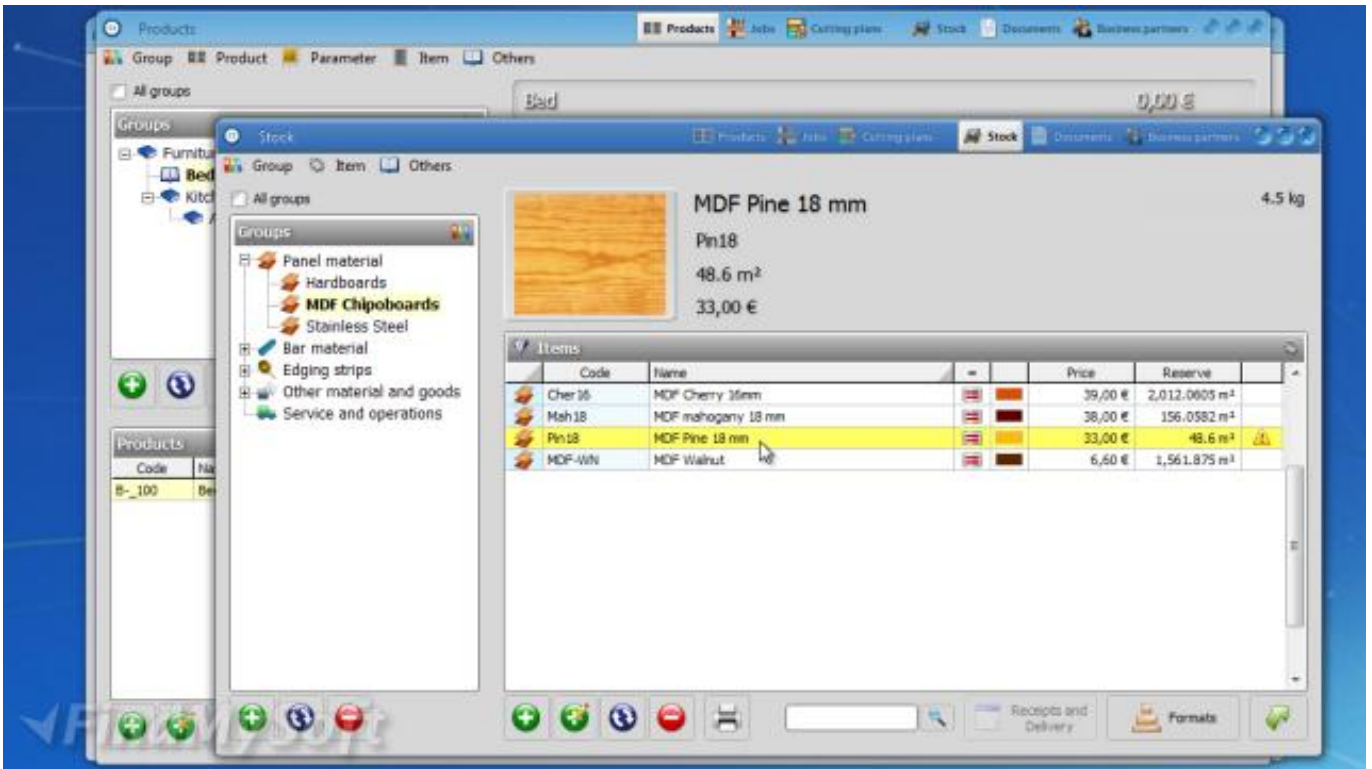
Products

Products Jobs Cutting plans Stock Documents Business partners

Group Product Parameter Item Others

All groups

Bed 0,00 €

Groups

Furnitu

Bed

Kitch

Products

| Code | Na |
|---|---|
| B-_100 | Be |

Stock

Products Jobs Cutting plans Stock Documents Business partners

Group Item Others

All groups

Groups

Panel material
Hardboards
MDF Chipoboards
Stainless Steel
Bar material
Edging strips
Other material and goods
Service and operations

MDF Pine 18 mm

4.5 kg

Pin18

48.6 m²

33,00 €

Items

| | Code | Name | | | Price | Reserve | |
|---|---|---|---|---|---|---|---|
| | Cher16 | MDF Cherry 16mm | | | 39,00 € | 2,012.0605 m² | |
| | Mah18 | MDF mahogany 18 mm | | | 38,00 € | 156.0582 m² | |
| | Pin18 | MDF Pine 18 mm | | | 33,00 € | 48.6 m² | |
| | MDF-WN | MDF Walnut | | | 6,60 € | 1,561.875 m² | |

Receipts and Delivery

Formats

FindMySoft